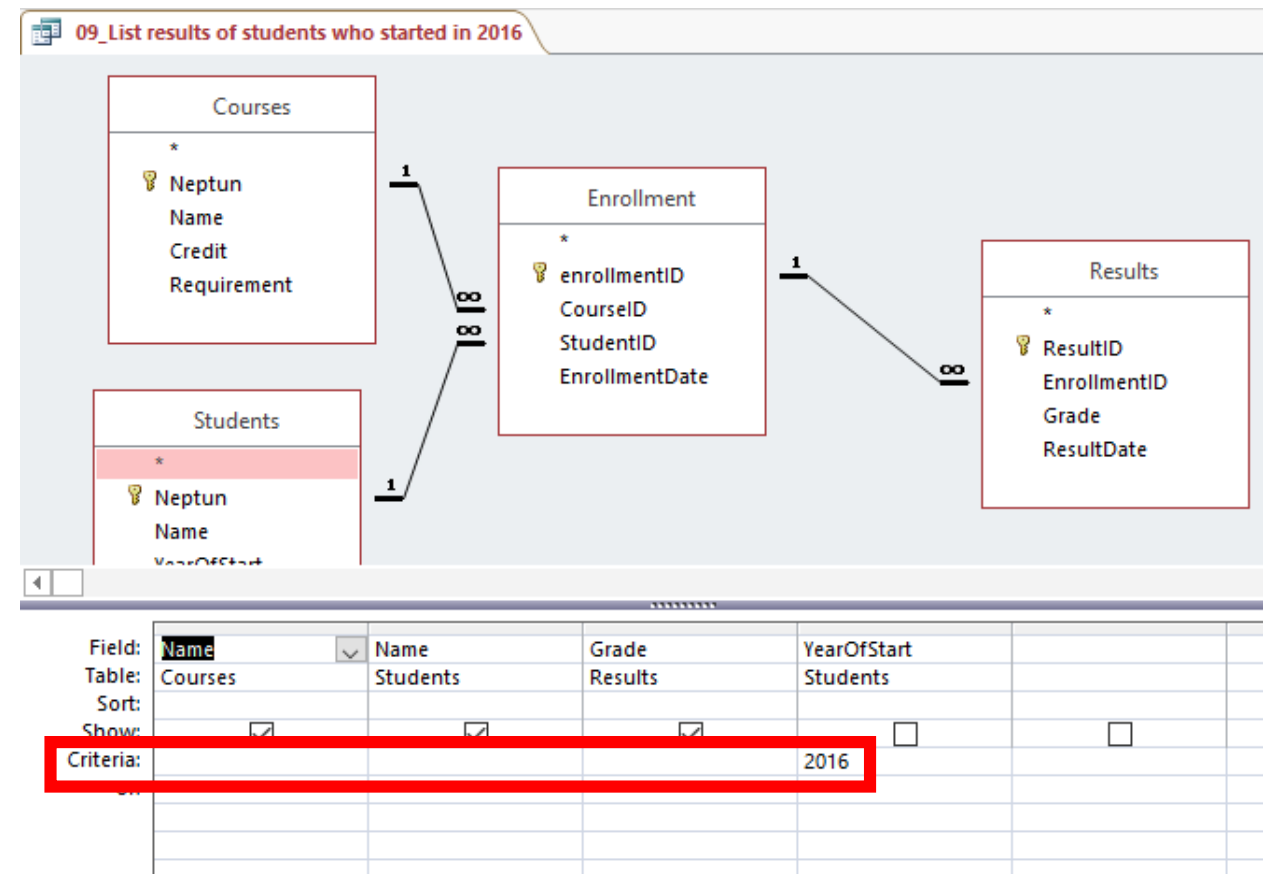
09_List results of students who started in 2016

Courses
*
Neptun
Name
Credit
Requirement

Enrollment
*
enrollmentID
CourseID
StudentID
EnrollmentDate

Results
*
ResultID
EnrollmentID
Grade
ResultDate

Students
*
Neptun
Name
YearOfStart

1
∞
∞
1
1
∞

| Field: | Name | Name | Grade | YearOfStart | |
|---|---|---|---|---|---|
| Table: | Courses | Students | Results | Students | |
| Sort: | | | | | |
| Show: | ☑ | ☑ | ☑ | ☐ | ☐ |
| Criteria: | | | | 2016 | |
| or: | | | | | |